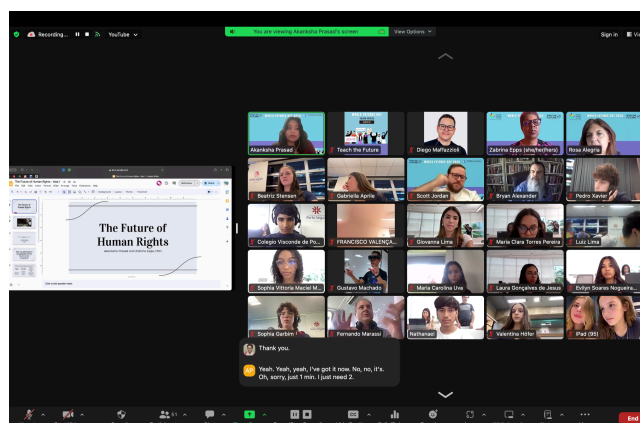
Recording...
YouTube
You are viewing Akanksha Prasad's screen
View Options
Sign in

The Future of Human Rights
Akanksha Prasad and Zabrina Epps (TtF)
Click to add speaker notes

Akanksha Prasad
Teach the Future
Diego Maffezzoli
Zabrina Epps (she/her/hers)
Rosa Alegria
Beatriz Stensen
Gabriella Aprile
Scott Jordan
Bryan Alexander
Pedro Xavier
Colegio Visconde de Po...
FRANCISCO VALENÇA...
Giovanna Lima
Maria Clara Torres Pereira
Luiz Lima
Sophia Vittoria Maciel M...
Gustavo Machado
Maria Carolina Ulea
Laura Gonçalves de Jesus
Evilyn Soares Nogueira...
Sophia Garbim
Fernando Marassi
Nathanael
Valentina Hofer
iPad (95)

Thank you.
AP Yeah. Yeah, yeah, I've got it now. No, no, it's. Oh, sorry, just 1 min. I just need 2.

51
End